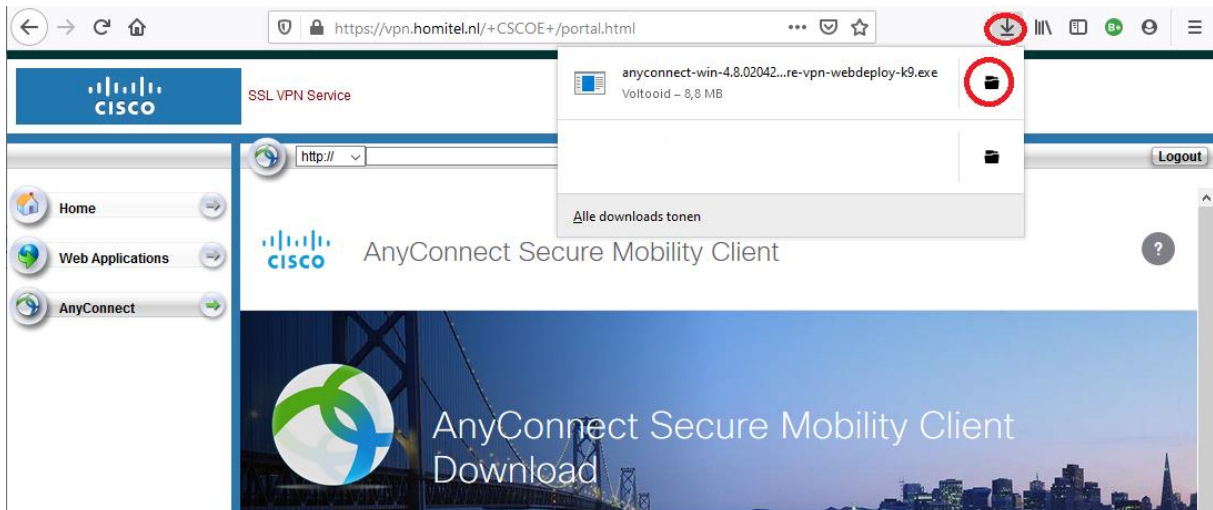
https://vpn.homitel.nl/+CSCOE+/portal.html

cisco

SSL VPN Service

anyconnect-win-4.8.02042...re-vpn-webdeploy-k9.exe
Voltooid – 8,8 MB

Alle downloads tonen

http://

Logout

Home

Web Applications

AnyConnect

cisco AnyConnect Secure Mobility Client

?

AnyConnect Secure Mobility Client Download